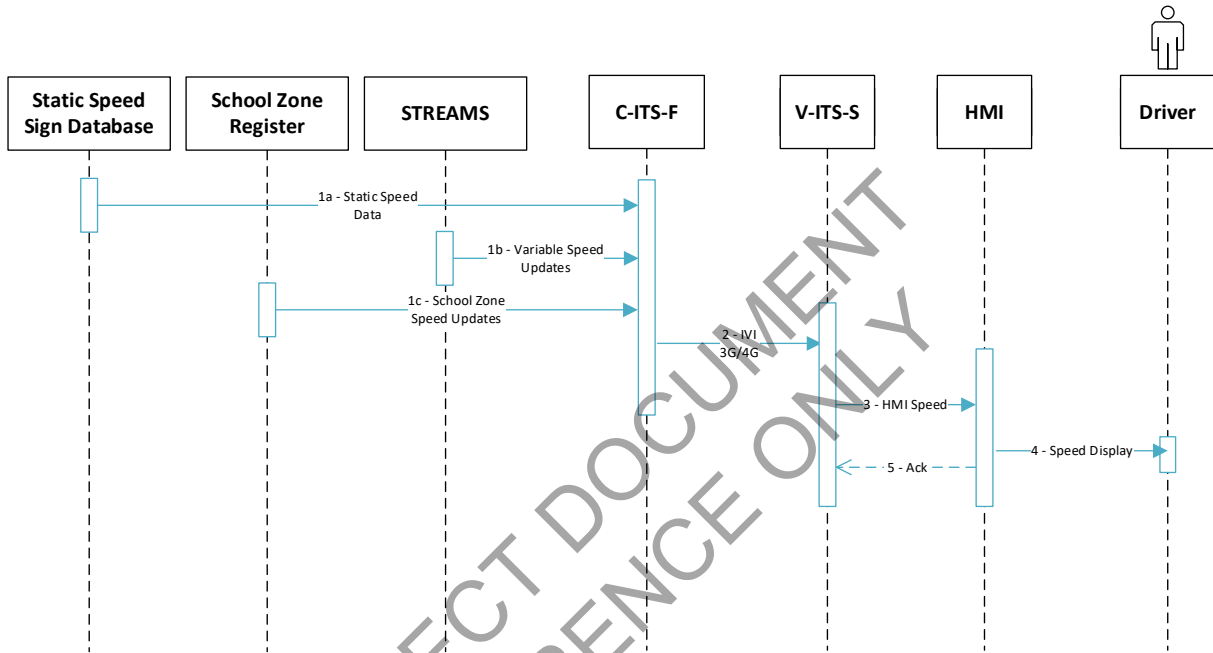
Static Speed Sign Database

School Zone Register

STREAMS

C-ITS-F

V-ITS-S

HMI

Driver

1a - Static Speed Data

1b - Variable Speed Updates

1c - School Zone Speed Updates

2 - IVI 3G/4G

3 - HMI Speed

4 - Speed Display

5 - Ack

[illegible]ECT DOCUMENT
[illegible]ENCE ONLY